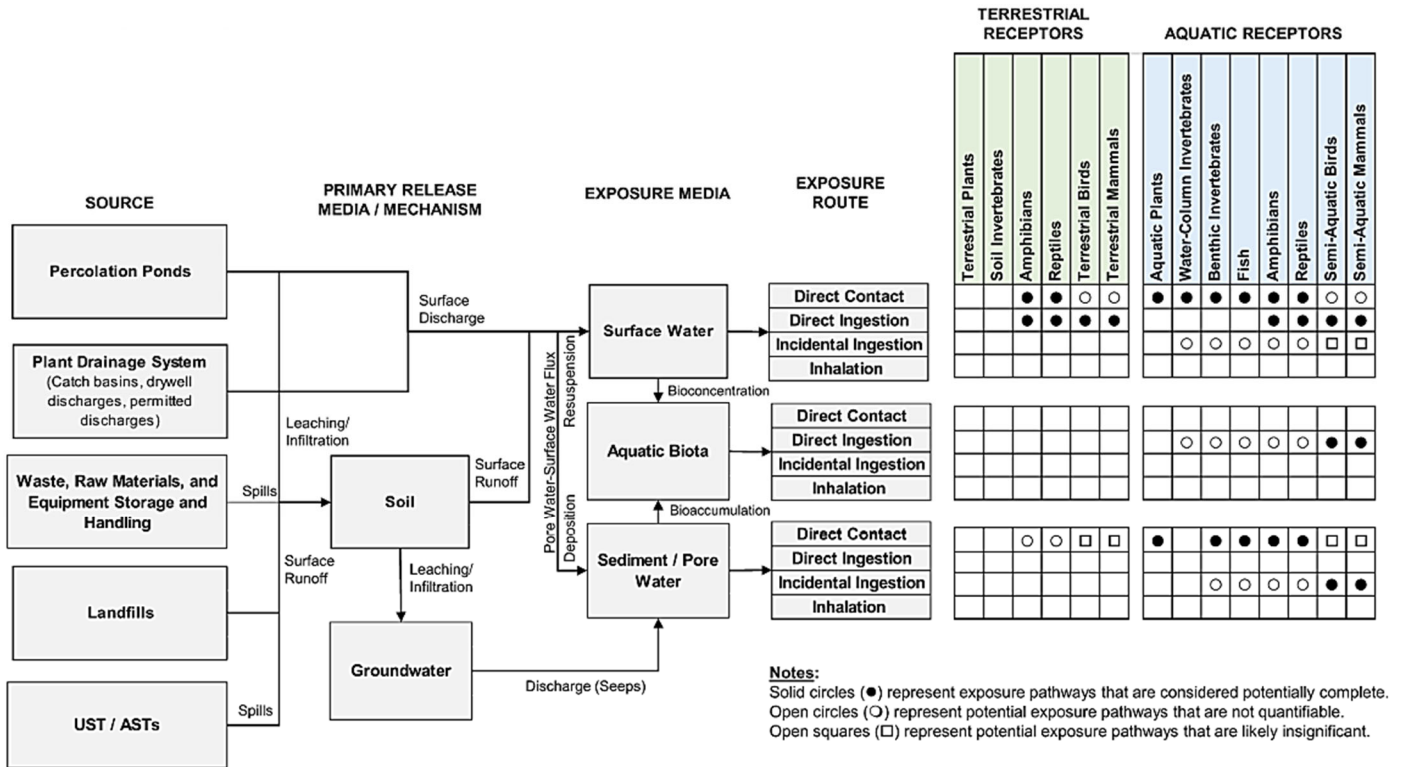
SOURCE

PRIMARY RELEASE MEDIA / MECHANISM

EXPOSURE MEDIA

EXPOSURE ROUTE

TERRESTRIAL RECEPTORS

AQUATIC RECEPTORS

Percolation Ponds

Plant Drainage System (Catch basins, drywell discharges, permitted discharges)

Waste, Raw Materials, and Equipment Storage and Handling

Landfills

UST / ASTs

Surface Discharge

Leaching/ Infiltration

Spills

Surface Runoff

Spills

Soil

Surface Runoff

Leaching/ Infiltration

Groundwater

Discharge (Seeps)

Pore Water-Surface Water Flux

Resuspension

Deposition

Surface Water

Bioconcentration

Aquatic Biota

Bioaccumulation

Sediment / Pore Water

| | Terrestrial Plants | Soil Invertebrates | Amphibians | Reptiles | Terrestrial Birds | Terrestrial Mammals | Aquatic Plants | Water-Column Invertebrates | Benthic Invertebrates | Fish | Amphibians | Reptiles | Semi-Aquatic Birds | Semi-Aquatic Mammals |
|---|---|---|---|---|---|---|---|---|---|---|---|---|---|---|
| Direct Contact | | | ● | ● | ○ | ○ | ● | ● | ● | ● | ● | ● | ○ | ○ |
| Direct Ingestion | | | ● | ● | ● | ● | | | | | ● | ● | ● | ● |
| Incidental Ingestion | | | | | | | | ○ | ○ | ○ | ○ | ○ | □ | □ |
| Inhalation | | | | | | | | | | | | | | |
| Direct Contact | | | | | | | | | | | | | | |
| Direct Ingestion | | | | | | | | ○ | ○ | ○ | ○ | ○ | ● | ● |
| Incidental Ingestion | | | | | | | | | | | | | | |
| Inhalation | | | | | | | | | | | | | | |
| Direct Contact | | | ○ | ○ | □ | □ | ● | | ● | ● | ● | ● | □ | □ |
| Direct Ingestion | | | | | | | | | | | | | | |
| Incidental Ingestion | | | | | | | | | ○ | ○ | ○ | ○ | ● | ● |
| Inhalation | | | | | | | | | | | | | | |

Notes:
Solid circles (●) represent exposure pathways that are considered potentially complete.
Open circles (○) represent potential exposure pathways that are not quantifiable.
Open squares (□) represent potential exposure pathways that are likely insignificant.